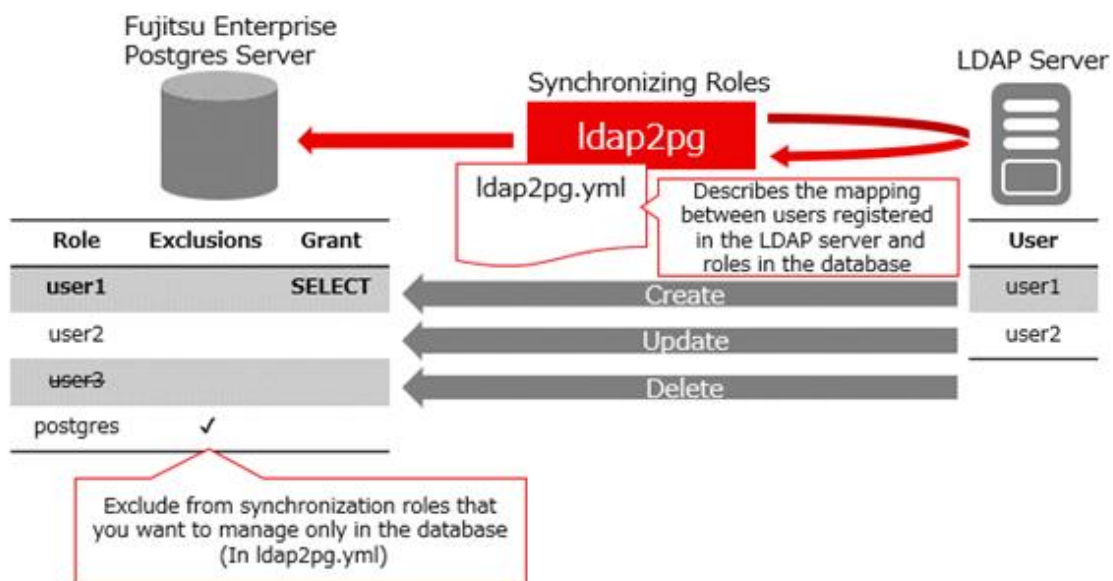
Fujitsu Enterprise Postgres Server

Synchronizing Roles

LDAP Server

ldap2pg

ldap2pg.yml

Describes the mapping between users registered in the LDAP server and roles in the database

| Role | Exclusions | Grant |
|---|---|---|
| user1 | | SELECT |
| user2 | | |
| ~~user3~~ | | |
| postgres | ✓ | |

Create

Update

Delete

| User |
|---|
| user1 |
| user2 |

Exclude from synchronization roles that you want to manage only in the database (In ldap2pg.yml)